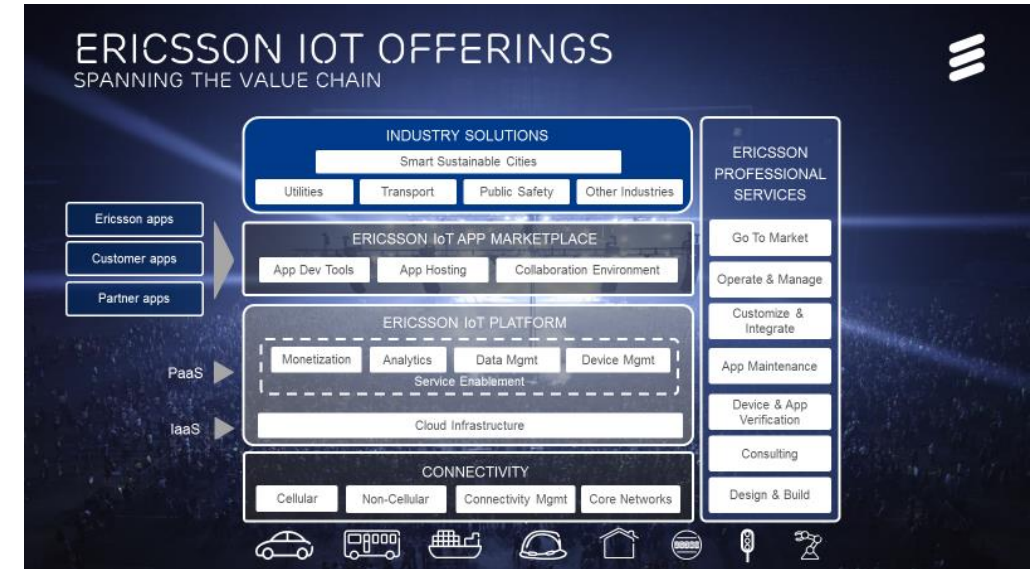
ERICSSON IOT OFFERINGS
SPANNING THE VALUE CHAIN

INDUSTRY SOLUTIONS
Smart Sustainable Cities
Utilities
Transport
Public Safety
Other Industries

Ericsson apps
Customer apps
Partner apps

ERICSSON IoT APP MARKETPLACE
App Dev Tools
App Hosting
Collaboration Environment

ERICSSON IoT PLATFORM
PaaS
Monetization
Analytics
Data Mgmt
Device Mgmt
Service Enablement
IaaS
Cloud Infrastructure

CONNECTIVITY
Cellular
Non-Cellular
Connectivity Mgmt
Core Networks

ERICSSON PROFESSIONAL SERVICES
Go To Market
Operate & Manage
Customize & Integrate
App Maintenance
Device & App Verification
Consulting
Design & Build